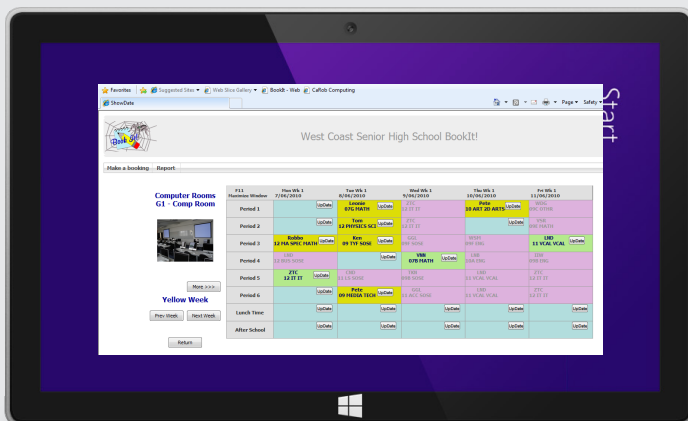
Start

Favorites | Suggested Sites ▾ | Web Slice Gallery ▾ | BookIt - Web | Caflob Computing

ShowDate

Page ▾ Safety ▾

West Coast Senior High School BookIt!

Make a booking | Report

Computer Rooms
G1 - Comp Room

More >>>

Yellow Week

Prev Week | Next Week

Return

| F11 Maximise Window | Mon Wk 1 7/06/2010 | Tue Wk 1 8/06/2010 | Wed Wk 1 9/06/2010 | Thu Wk 1 10/06/2010 | Fri Wk 1 11/06/2010 |
|---|---|---|---|---|---|
| Period 1 | UpDate | Leonie 07G MATH UpDate | ZTC 11 IT IT | Pete 10 ART 2D ARTS UpDate | WBG 08C SOSE |
| Period 2 | UpDate | Tom 12 PHYSICS SCI UpDate | ZTC 12 IT IT | UpDate | VRB 09E MATH |
| Period 3 | Robbo 12 MA SPEC MATH UpDate | Ken 09 TYF SOSE UpDate | SSS 09F MATH | WHIT 09B ENG | LND 11 VCAL VCAL UpDate |
| Period 4 | LND 11 BUS SOSE | UpDate | VRB 07B MATH UpDate | LND 11A ENG | IDM 09B ENG |
| Period 5 | ZTC 12 IT IT UpDate | VRB 11 IS SOSE | VRB 09B MATH | VRB 11 VCAL VCAL | ZTC 11 IT IT |
| Period 6 | UpDate | Pete 09 MEDIA TECH UpDate | SSS 11 ACC SOSE | LND 11 VCAL VCAL | ZTC 12 IT IT |
| Lunch Time | UpDate | UpDate | UpDate | UpDate | UpDate |
| After School | UpDate | UpDate | UpDate | UpDate | UpDate |